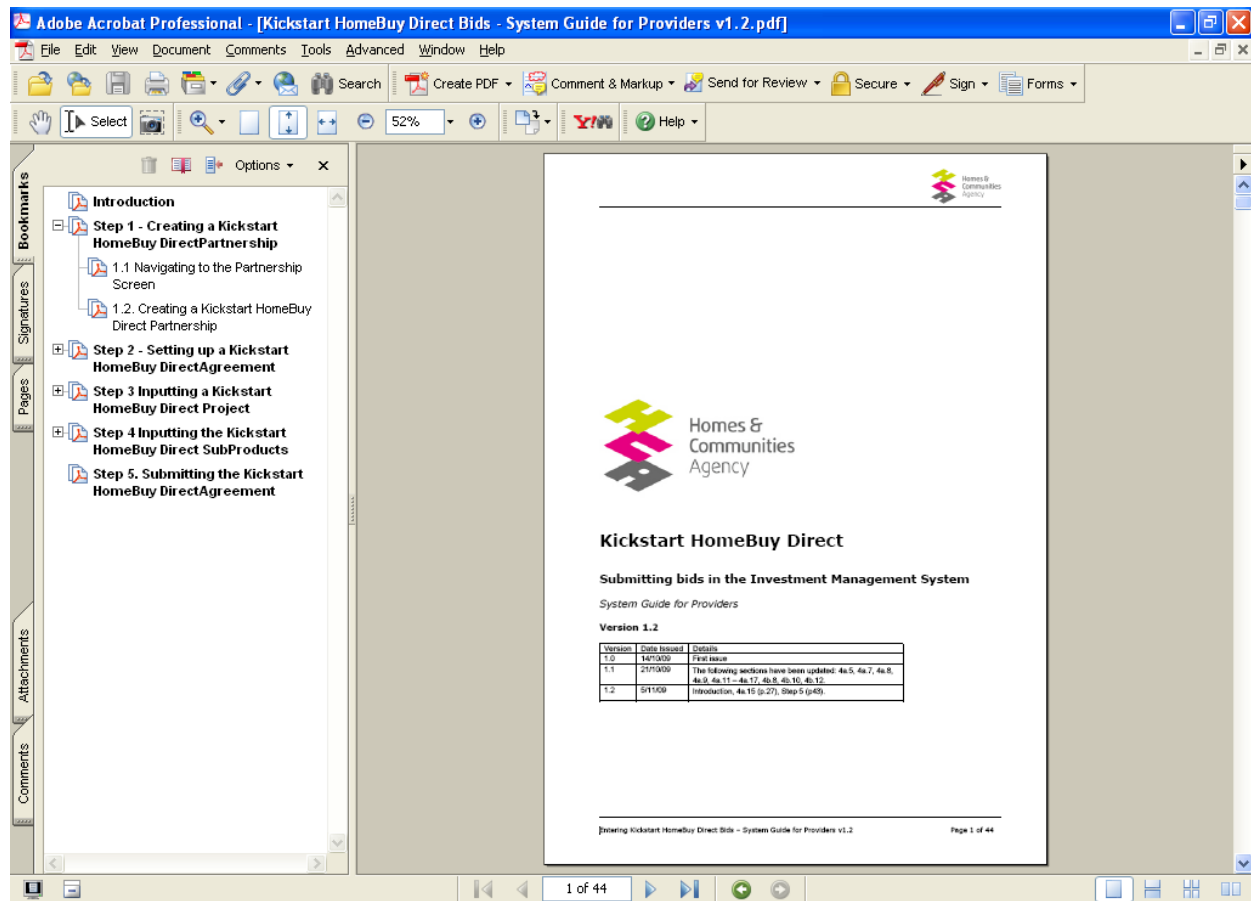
Adobe Acrobat Professional - [Kickstart HomeBuy Direct Bids - System Guide for Providers v1.2.pdf]

File Edit View Document Comments Tools Advanced Window Help

Search Create PDF Comment & Markup Send for Review Secure Sign Forms

Select 52% Help

Options

Bookmarks Signatures Pages Attachments Comments

Introduction
Step 1 - Creating a Kickstart HomeBuy DirectPartnership
1.1 Navigating to the Partnership Screen
1.2. Creating a Kickstart HomeBuy Direct Partnership
Step 2 - Setting up a Kickstart HomeBuy DirectAgreement
Step 3 Inputting a Kickstart HomeBuy Direct Project
Step 4 Inputting the Kickstart HomeBuy Direct SubProducts
Step 5. Submitting the Kickstart HomeBuy DirectAgreement

Homes & Communities Agency

Homes & Communities Agency

Kickstart HomeBuy Direct

Submitting bids in the Investment Management System

System Guide for Providers

Version 1.2

| Version | Date Issued | Details |
|---|---|---|
| 1.0 | 14/10/09 | First issue |
| 1.1 | 21/10/09 | The following sections have been updated: 4a.5, 4a.7, 4a.8, 4a.9, 4a.11 – 4a.17, 4b.8, 4b.10, 4b.12. |
| 1.2 | 5/11/09 | Introduction, 4a.15 (p.27), Step 5 (p43). |

Entering Kickstart HomeBuy Direct Bids – System Guide for Providers v1.2 Page 1 of 44

1 of 44